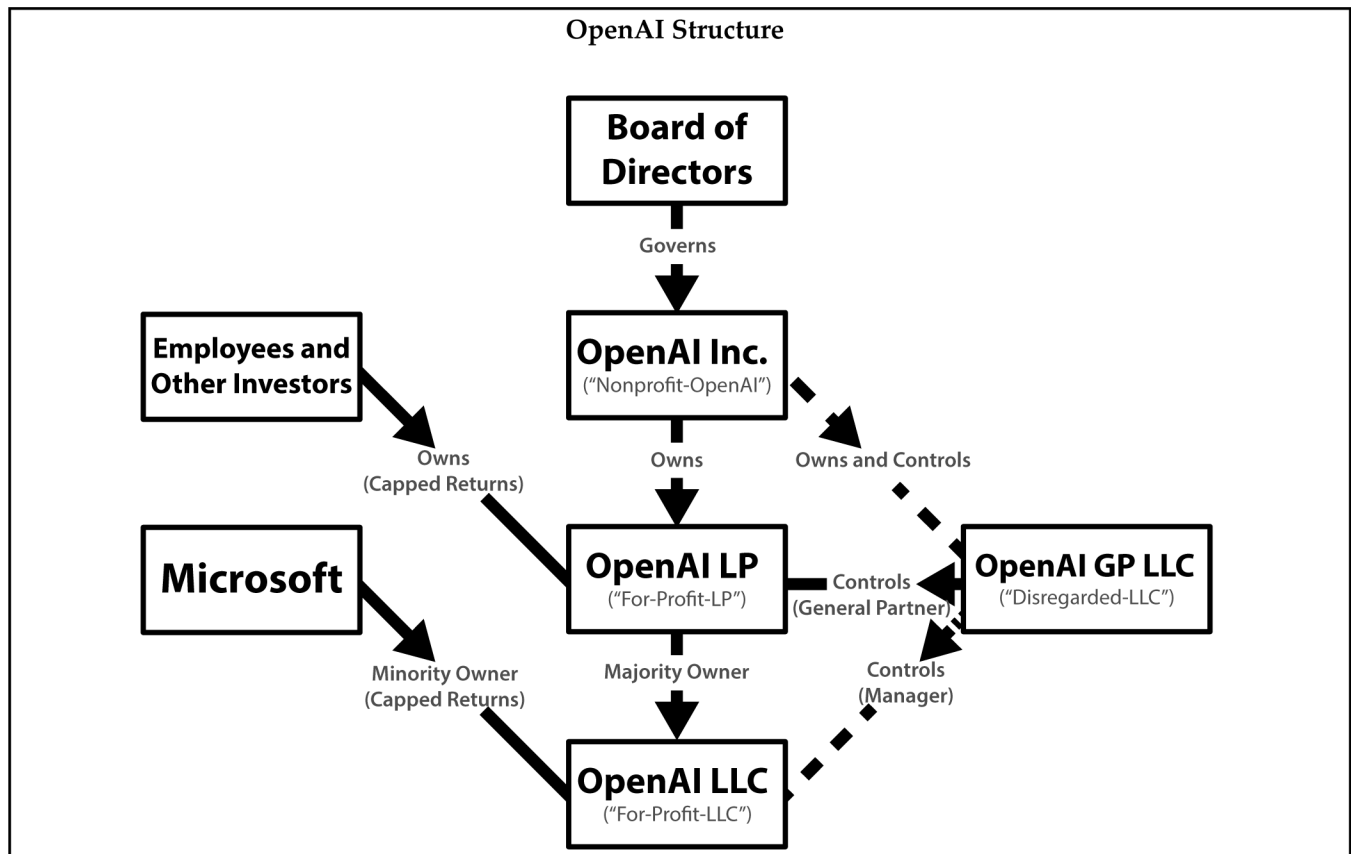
OpenAI Structure

Board of Directors

Governs

Employees and Other Investors

OpenAI Inc.
("Nonprofit-OpenAI")

Owns (Capped Returns)

Owns

Owns and Controls

Microsoft

OpenAI LP
("For-Profit-LP")

Controls (General Partner)

OpenAI GP LLC
("Disregarded-LLC")

Minority Owner (Capped Returns)

Majority Owner

Controls (Manager)

OpenAI LLC
("For-Profit-LLC")